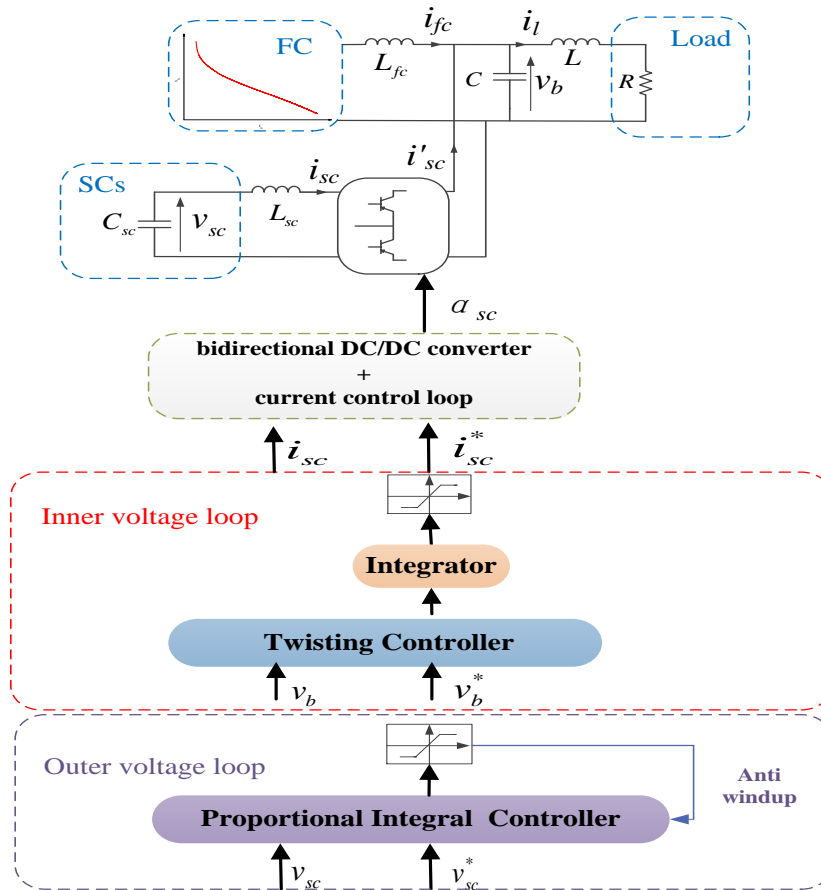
FC

$i_{fc}$

$L_{fc}$

$i_l$

$L$

Load

$C$

$v_b$

$R$

SCs

$C_{sc}$

$v_{sc}$

$L_{sc}$

$i_{sc}$

$i'_{sc}$

$\alpha_{sc}$

bidirectional DC/DC converter
+
current control loop

$i_{sc}$

$i_{sc}^*$

Inner voltage loop

Integrator

Twisting Controller

$v_b$

$v_b^*$

Outer voltage loop

Anti windup

Proportional Integral Controller

$v_{sc}$

$v_{sc}^*$